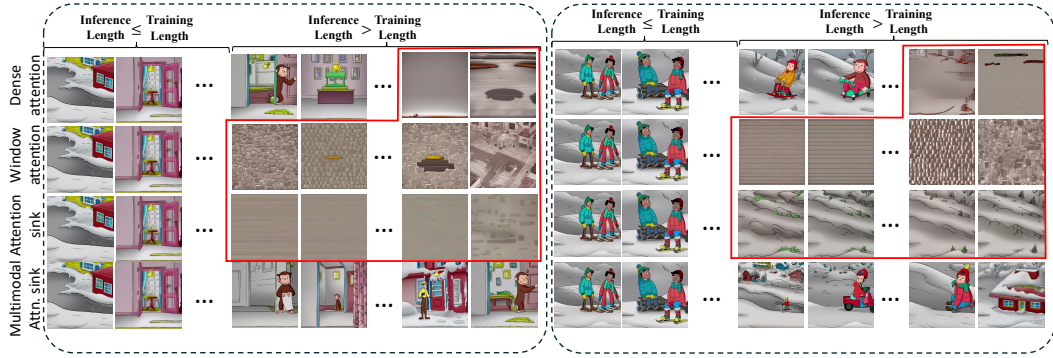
Inference Length $\leq$ Training Length

Inference Length $>$ Training Length

Inference Length $\leq$ Training Length

Inference Length $>$ Training Length

Dense attention

Window attention

Attention sink

Multimodal Attn. sink

...

...

...

...

...

...

...

...

...

...

...

...

...

...

...

...